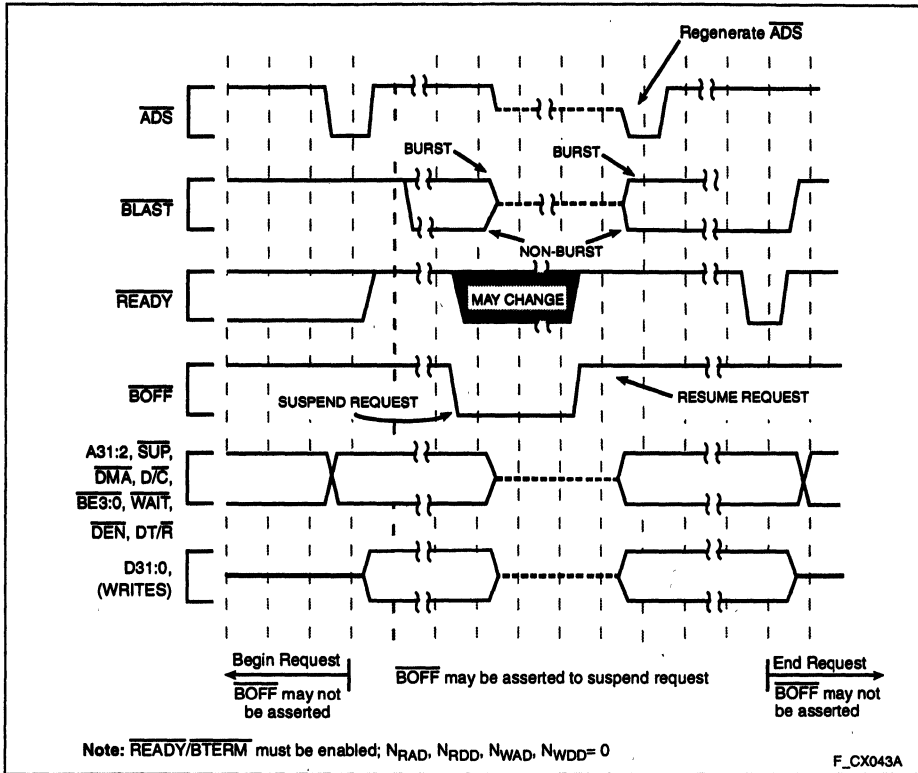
Regenerate $\overline{ADS}$

$\overline{ADS}$

BURST

BURST

$\overline{BLAST}$

NON-BURST

$\overline{READY}$

MAY CHANGE

$\overline{BOFF}$

SUSPEND REQUEST

RESUME REQUEST

A31:2, $\overline{SUP}$, $\overline{DMA}$, D/$\overline{C}$, $\overline{BE3:0}$, $\overline{WAIT}$, $\overline{DEN}$, DT/$\overline{R}$

D31:0, (WRITES)

Begin Request
$\overline{BOFF}$ may not be asserted

$\overline{BOFF}$ may be asserted to suspend request

End Request
$\overline{BOFF}$ may not be asserted

Note: $\overline{READY}/\overline{BTERM}$ must be enabled; $N_{RAD}$, $N_{RDD}$, $N_{WAD}$, $N_{WDD}$= 0

F_CX043A